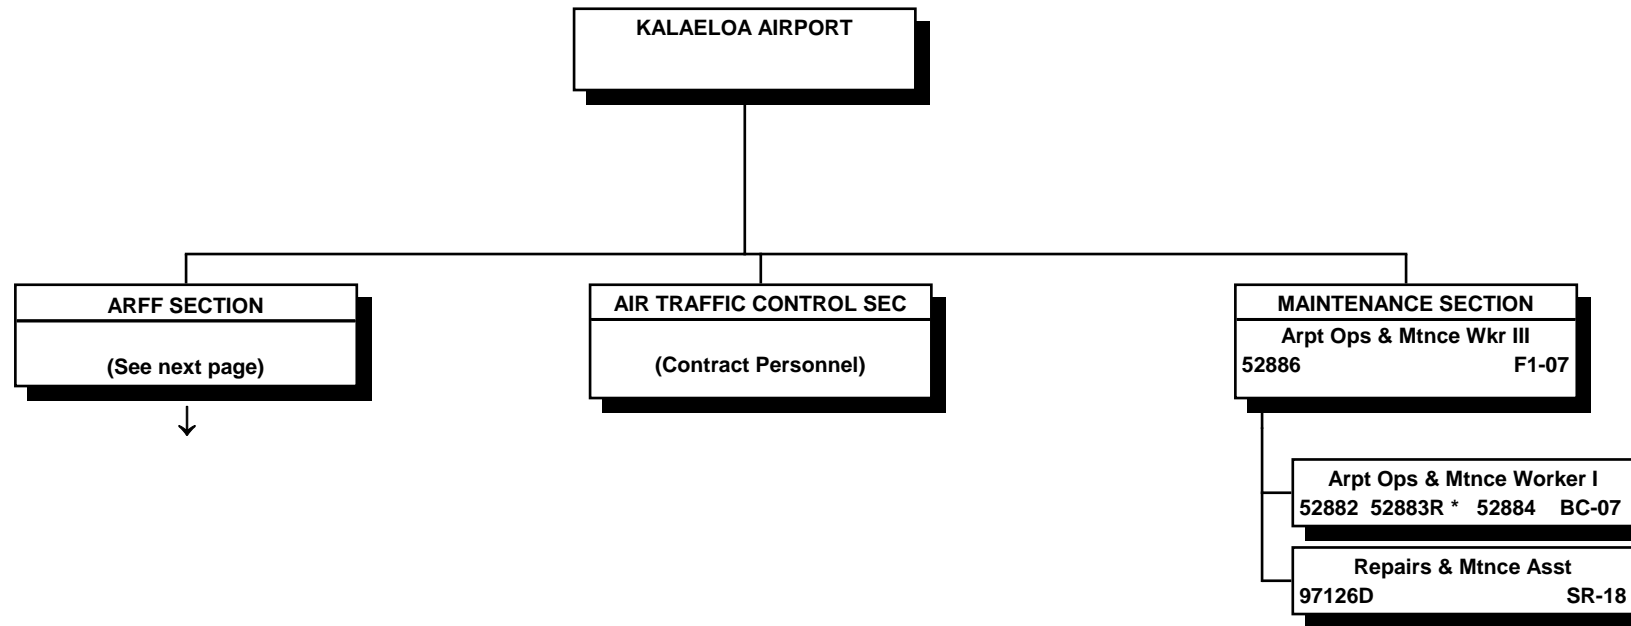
KALAELOA AIRPORT

ARFF SECTION

(See next page)

AIR TRAFFIC CONTROL SEC

(Contract Personnel)

MAINTENANCE SECTION

Arpt Ops & Mtnce Wkr III

52886 F1-07

Arpt Ops & Mtnce Worker I

52882 52883R * 52884 BC-07

Repairs & Mtnce Asst

97126D SR-18